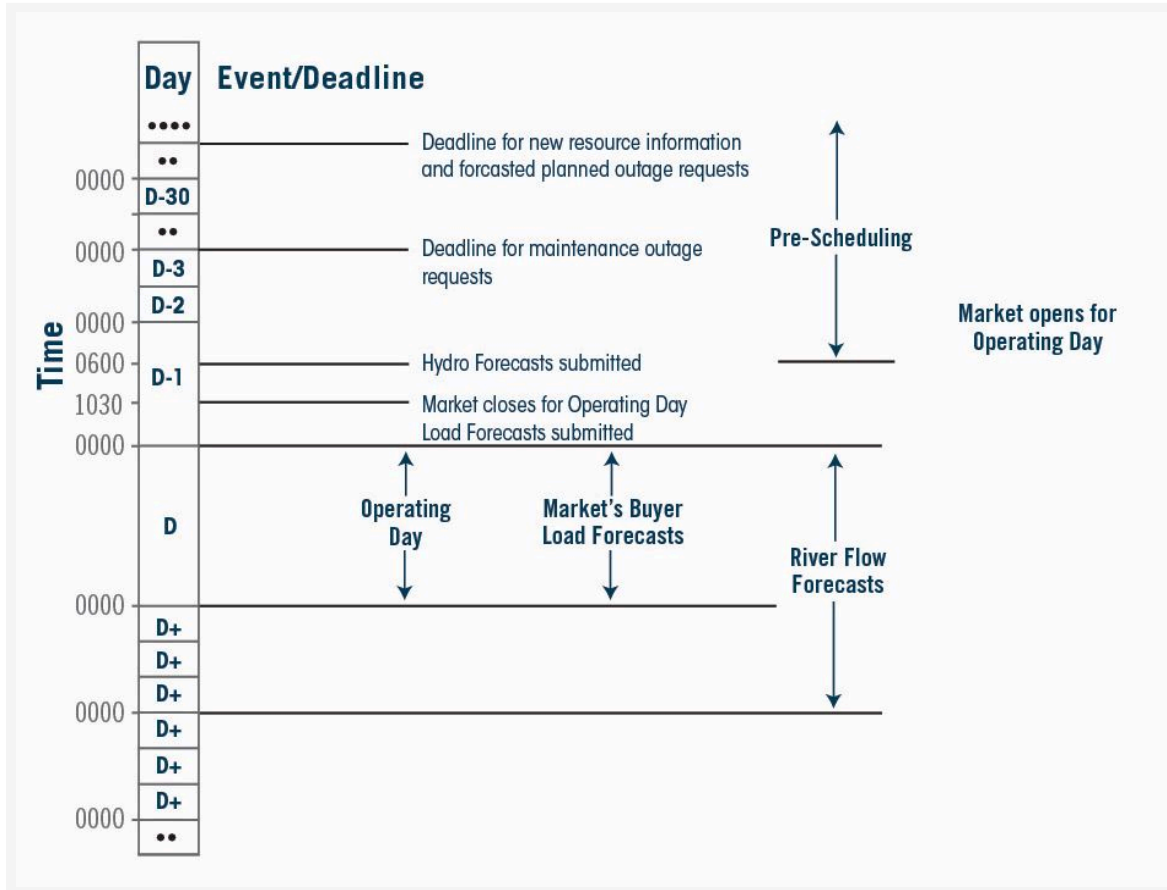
Day Event/Deadline

••••

••

Deadline for new resource information and forcasted planned outage requests

0000

D-30

••

0000

Deadline for maintenance outage requests

D-3

D-2

Pre-Scheduling

Market opens for Operating Day

Time

0000

0600

D-1

Hydro Forecasts submitted

1030

Market closes for Operating Day Load Forecasts submitted

0000

D

Operating Day

Market's Buyer Load Forecasts

River Flow Forecasts

0000

D+

D+

D+

0000

D+

D+

D+

0000

••